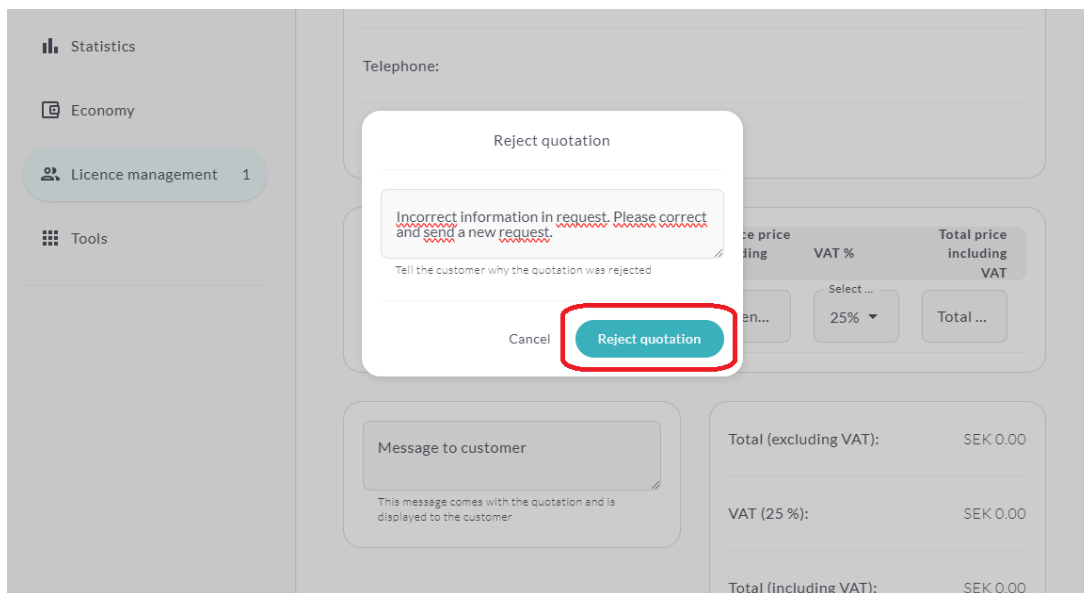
Statistics

Economy

Licence management 1

Tools

Telephone:

Reject quotation

Incorrect information in request. Please correct and send a new request.

Tell the customer why the quotation was rejected

Cancel

Reject quotation

ce price
ding

VAT %

Total price including VAT

en...

Select ...
25%

Total ...

Message to customer

This message comes with the quotation and is displayed to the customer

Total (excluding VAT): SEK 0.00

VAT (25 %): SEK 0.00

Total (including VAT): SEK 0.00